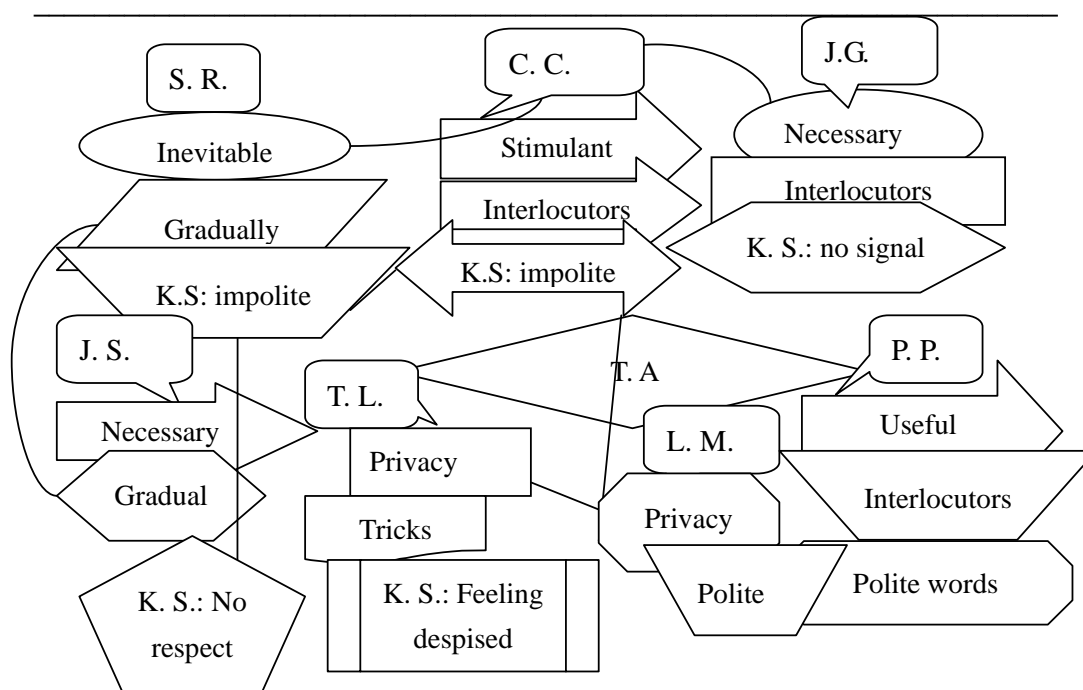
S. R.

C. C.

J.G.

Inevitable

Stimulant

Necessary

Interlocutors

Interlocutors

Gradually

K. S.: no signal

K.S: impolite

K.S: impolite

J. S.

T. A

P. P.

T. L.

Necessary

L. M.

Useful

Privacy

Gradual

Interlocutors

Privacy

Tricks

K. S.: No respect

K. S.: Feeling despised

Polite

Polite words